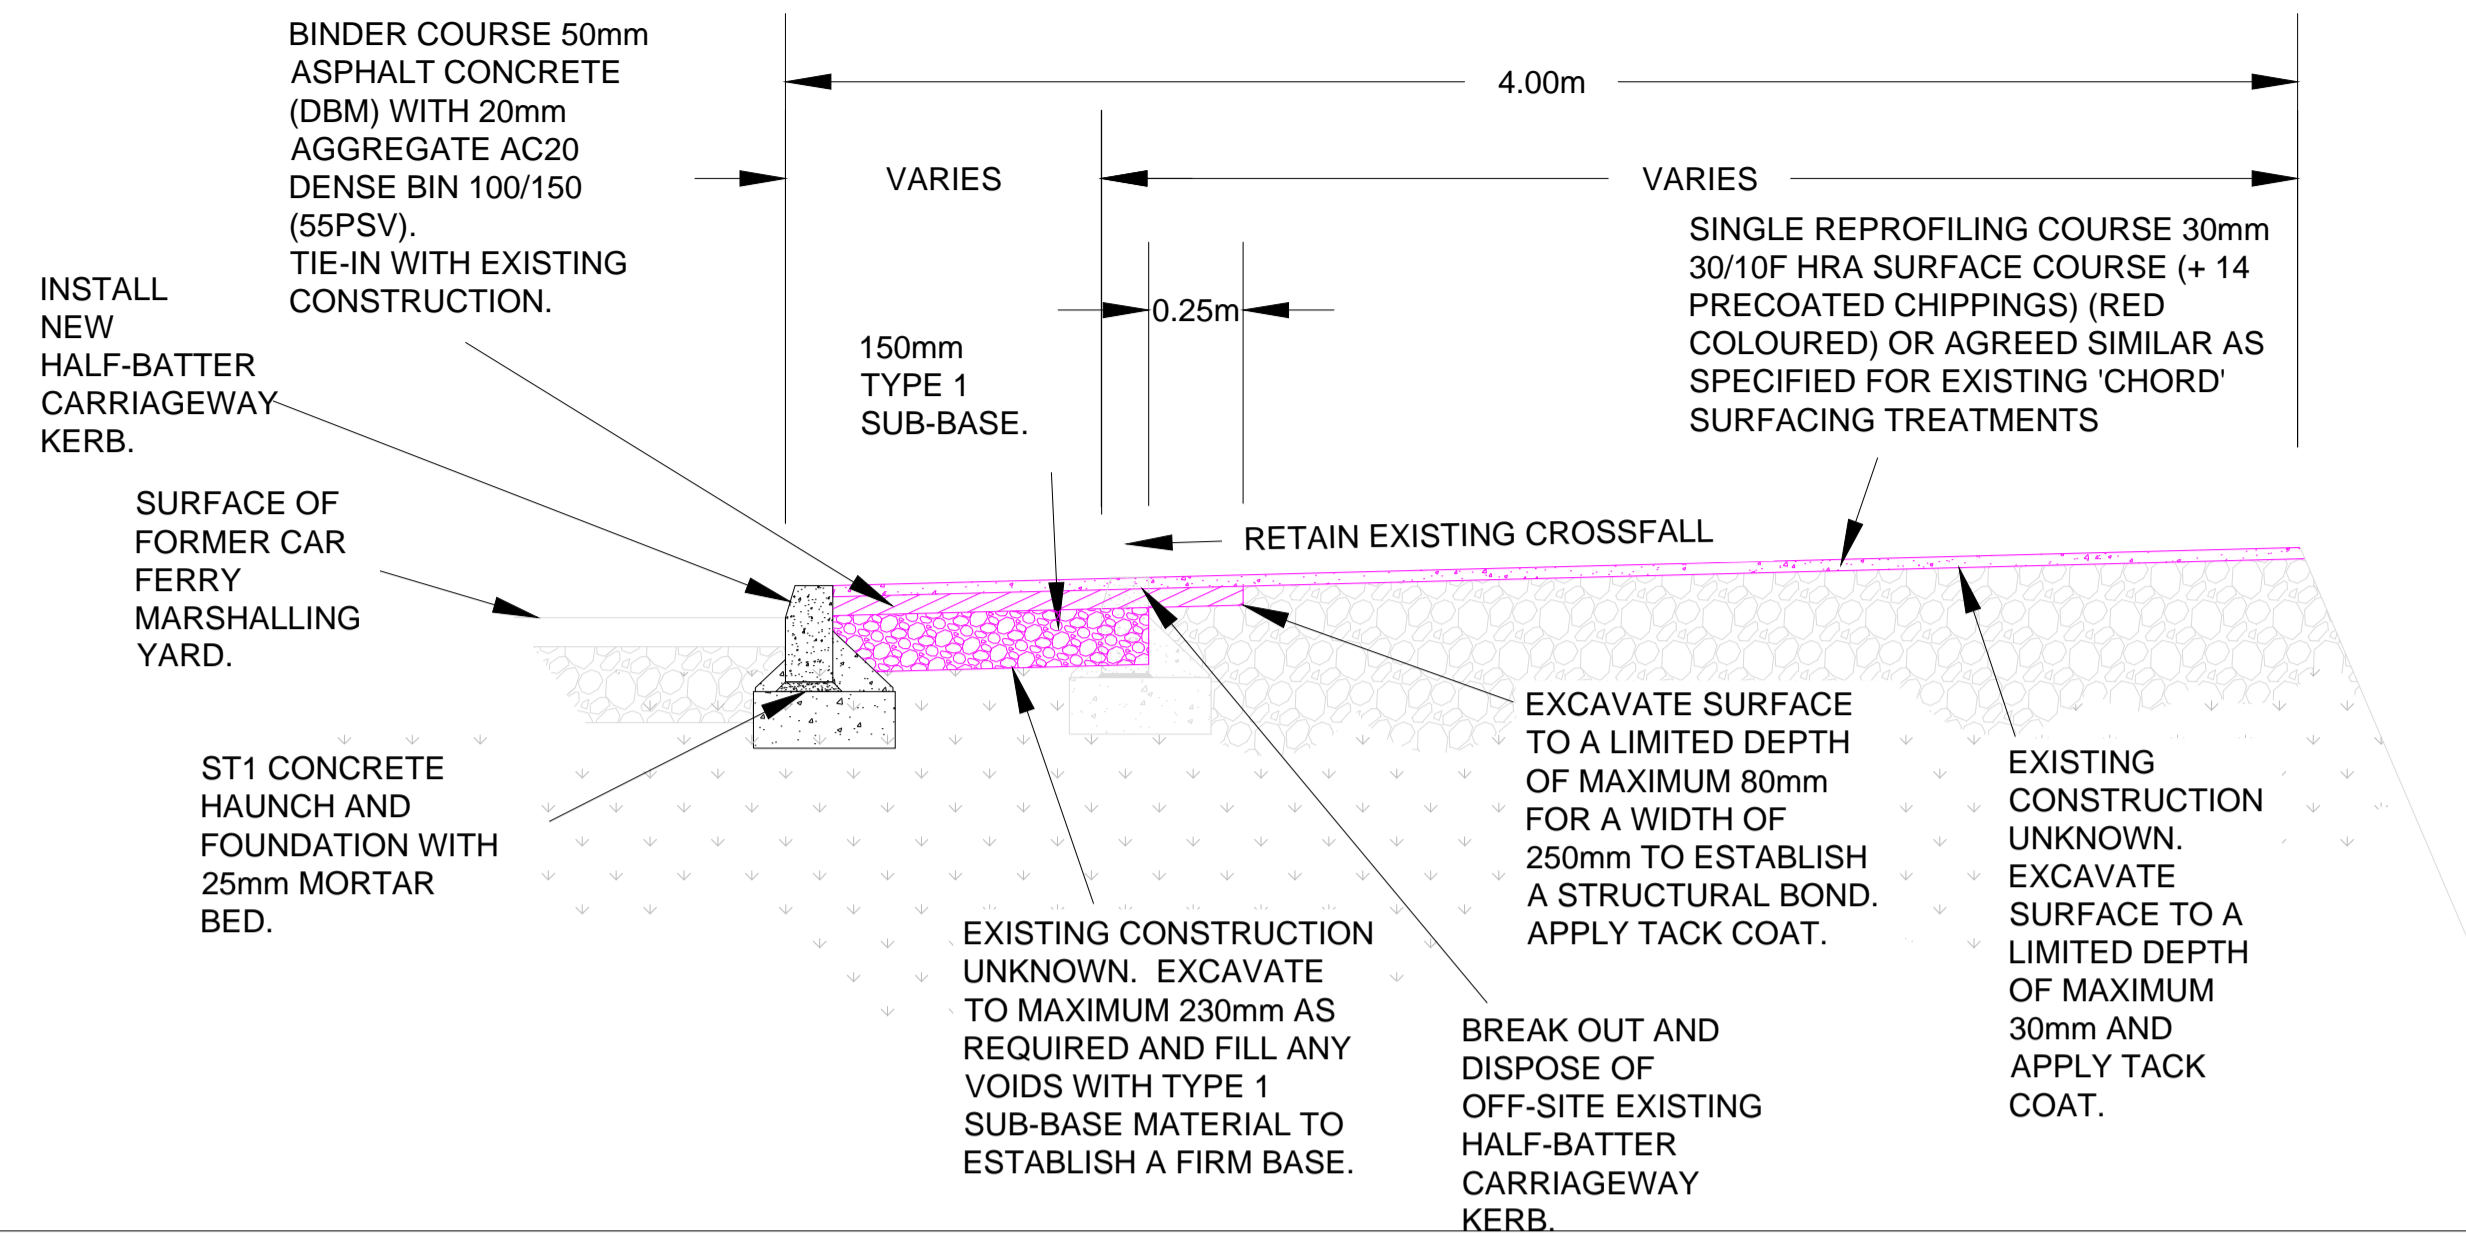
BINDER COURSE 50mm ASPHALT CONCRETE (DBM) WITH 20mm AGGREGATE AC20 DENSE BIN 100/150 (55PSV).
TIE-IN WITH EXISTING CONSTRUCTION.

4.00m

VARIES

VARIES

INSTALL NEW HALF-BATTER CARRIAGEWAY KERB.

150mm TYPE 1 SUB-BASE.

0.25m

SINGLE REPROFILING COURSE 30mm 30/10F HRA SURFACE COURSE (+ 14 PRECOATED CHIPPINGS) (RED COLOURED) OR AGREED SIMILAR AS SPECIFIED FOR EXISTING 'CHORD' SURFACING TREATMENTS

SURFACE OF FORMER CAR FERRY MARSHALLING YARD.

RETAIN EXISTING CROSSFALL

EXCAVATE SURFACE TO A LIMITED DEPTH OF MAXIMUM 80mm FOR A WIDTH OF 250mm TO ESTABLISH A STRUCTURAL BOND. APPLY TACK COAT.

EXISTING CONSTRUCTION UNKNOWN. EXCAVATE SURFACE TO A LIMITED DEPTH OF MAXIMUM 30mm AND APPLY TACK COAT.

ST1 CONCRETE HAUNCH AND FOUNDATION WITH 25mm MORTAR BED.

EXISTING CONSTRUCTION UNKNOWN. EXCAVATE TO MAXIMUM 230mm AS REQUIRED AND FILL ANY VOIDS WITH TYPE 1 SUB-BASE MATERIAL TO ESTABLISH A FIRM BASE.

BREAK OUT AND DISPOSE OF OFF-SITE EXISTING HALF-BATTER CARRIAGEWAY KERB.